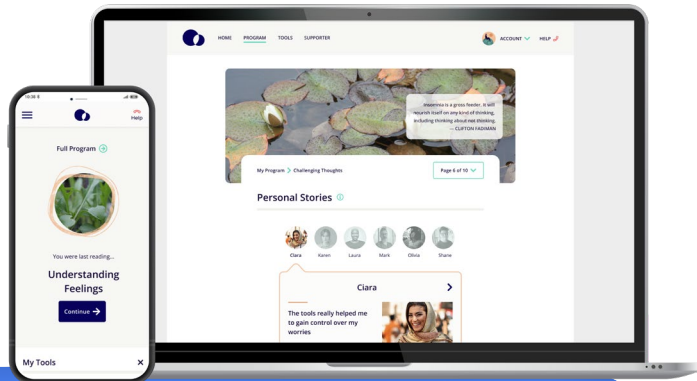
HOME PROGRAM TOOLS SUPPORTER

ACCOUNT HELP

Insomnia is a gross feeder. It will nourish itself on any kind of thinking, including thinking about not thinking.
— CLIFTON FADIMAN

My Program > Challenging Thoughts

Page 6 of 10

Personal Stories

Ciara Karen Laura Mark Olivia Shane

Ciara

The tools really helped me to gain control over my worries

Help

Full Program

You were last reading...

Understanding Feelings

Continue

My Tools